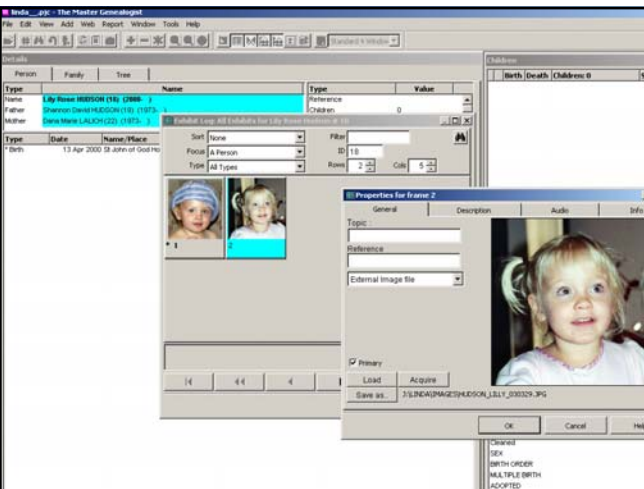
linda__.pjc - The Master Genealogist
File Edit View Add Web Report Window Tools Help

Standard Window

Details
Person Family Tree

| Type | Name |
|---|---|
| Name | Lily Rose HUDSON (18) (2000- ) |
| Father | Shannon David HUDSON (19) (1973- ) |
| Mother | Dana Marie LALICH (22) (1973- ) |

| Type | Date | Name/Place |
|---|---|---|
| * Birth | 13 Apr 2000 | St John of God Ho |

| Type | Value |
|---|---|
| Reference | |
| Children | 0 |

Children
Birth Death Children: 0

Exhibit Log: All Exhibits for Lily Rose Hudson # 18
Sort None
Focus A Person
Type All Types
Filter
ID 18
Rows 2 Cols 5
* 1
2

Properties for frame 2
General Description Audio Info
Topic
Reference
External Image file
Primary
Load Acquire
Save as.. J:\LINDA\IMAGES\HUDSON_LILLY_030329.JPG
OK Cancel Hel

Cleared
SEX
BIRTH ORDER
MULTIPLE BIRTH
ADOPTED